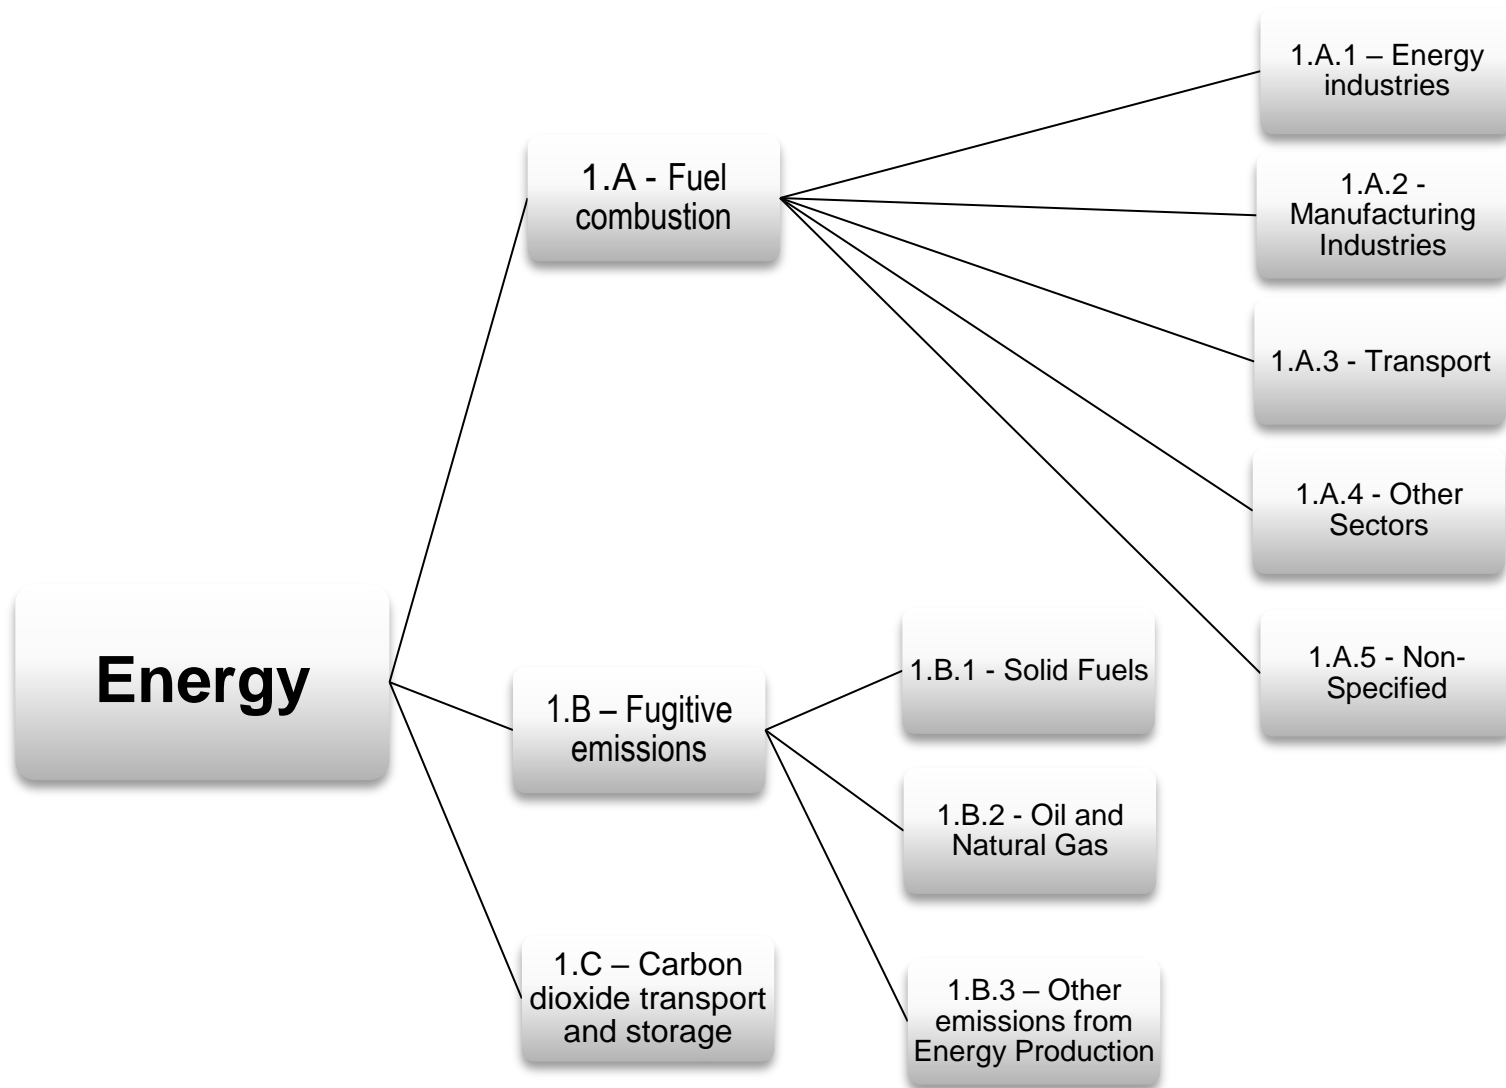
Energy

1.A - Fuel combustion

1.A.1 – Energy industries

1.A.2 - Manufacturing Industries

1.A.3 - Transport

1.A.4 - Other Sectors

1.A.5 - Non-Specified

1.B – Fugitive emissions

1.B.1 - Solid Fuels

1.B.2 - Oil and Natural Gas

1.B.3 – Other emissions from Energy Production

1.C – Carbon dioxide transport and storage